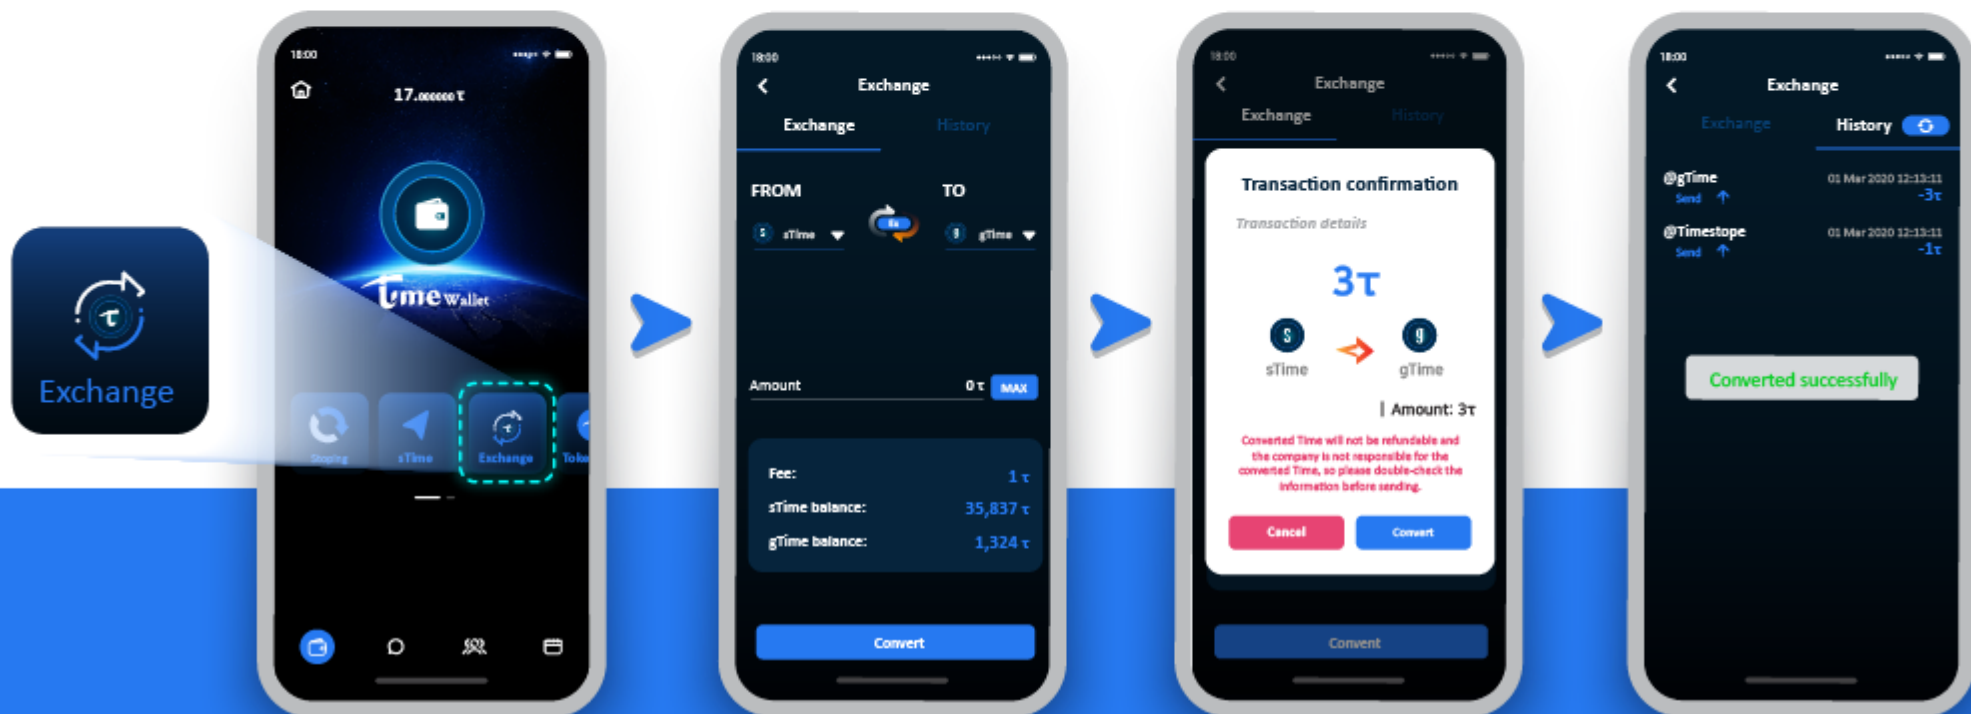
Exchange

18:00

17.000000 τ

Time Wallet

Staking

sTime

Exchange

Toke

18:00

Exchange

Exchange

History

FROM

TO

sTime

gTime

Amount

0 τ

MAX

Fee:

1 τ

sTime balance:

35,837 τ

gTime balance:

1,324 τ

Convert

18:00

Exchange

Exchange

History

Transaction confirmation

Transaction details

3τ

sTime

gTime

Amount: 3τ

Converted Time will not be refundable and the company is not responsible for the converted Time, so please double-check the information before sending.

Cancel

Convert

Convert

18:00

Exchange

Exchange

History

@gTime

Send

01 Mar 2020 12:13:11

-3τ

@Timestope

Send

01 Mar 2020 12:13:11

-1τ

Converted successfully